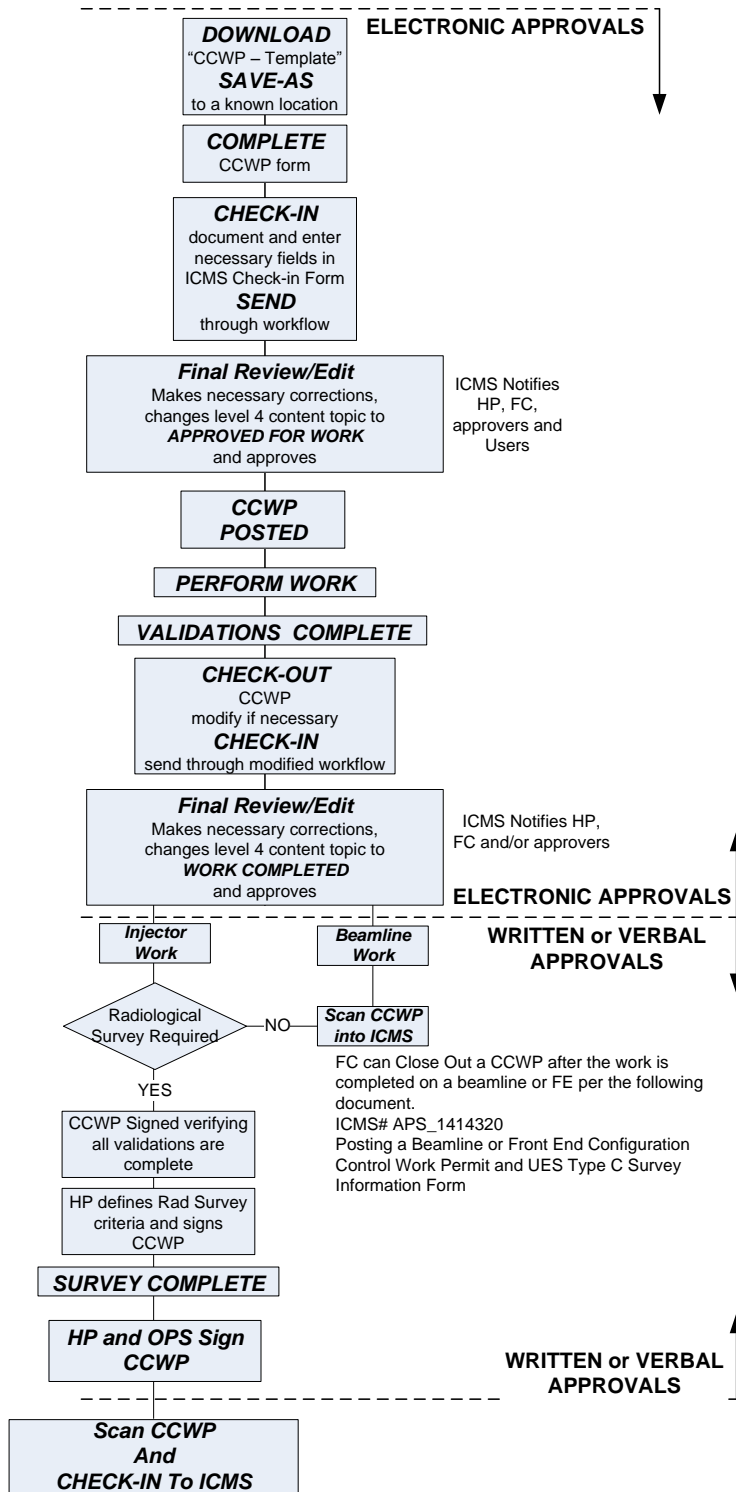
ELECTRONIC APPROVALS

DOWNLOAD
"CCWP – Template"
SAVE-AS
to a known location

COMPLETE
CCWP form

CHECK-IN
document and enter necessary fields in ICMS Check-in Form
SEND
through workflow

Final Review/Edit
Makes necessary corrections, changes level 4 content topic to
APPROVED FOR WORK
and approves

ICMS Notifies HP, FC, approvers and Users

CCWP
POSTED

PERFORM WORK

VALIDATIONS COMPLETE

CHECK-OUT
CCWP
modify if necessary
CHECK-IN
send through modified workflow

Final Review/Edit
Makes necessary corrections, changes level 4 content topic to
WORK COMPLETED
and approves

ICMS Notifies HP, FC and/or approvers

ELECTRONIC APPROVALS

WRITTEN or VERBAL APPROVALS

Injector Work

Beamline Work

Radiological Survey Required

NO

Scan CCWP into ICMS

FC can Close Out a CCWP after the work is completed on a beamline or FE per the following document.
ICMS# APS_1414320
Posting a Beamline or Front End Configuration Control Work Permit and UES Type C Survey Information Form

YES

CCWP Signed verifying all validations are complete

HP defines Rad Survey criteria and signs CCWP

SURVEY COMPLETE

HP and OPS Sign CCWP

WRITTEN or VERBAL APPROVALS

Scan CCWP
And
CHECK-IN To ICMS